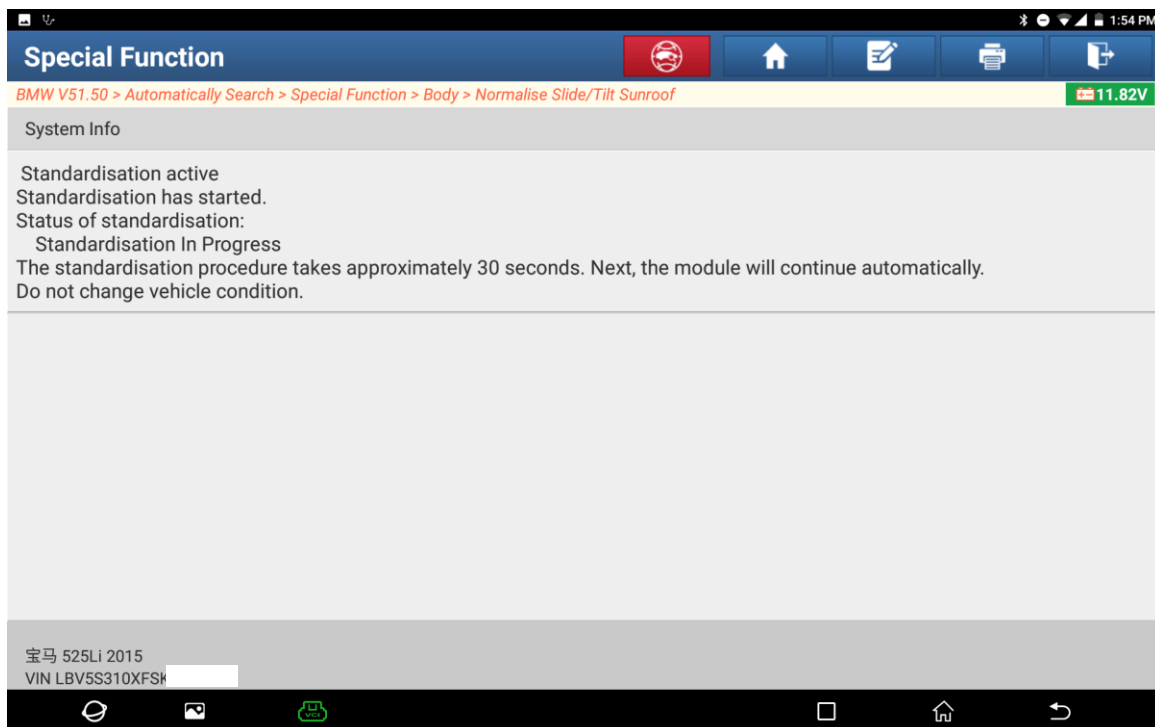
1:54 PM

Special Function

BMW V51.50 > Automatically Search > Special Function > Body > Normalise Slide/Tilt Sunroof

11.82V

System Info

Standardisation active
Standardisation has started.
Status of standardisation:
Standardisation In Progress
The standardisation procedure takes approximately 30 seconds. Next, the module will continue automatically.
Do not change vehicle condition.

宝马 525Li 2015
VIN LBV5S310XFSK

VCI